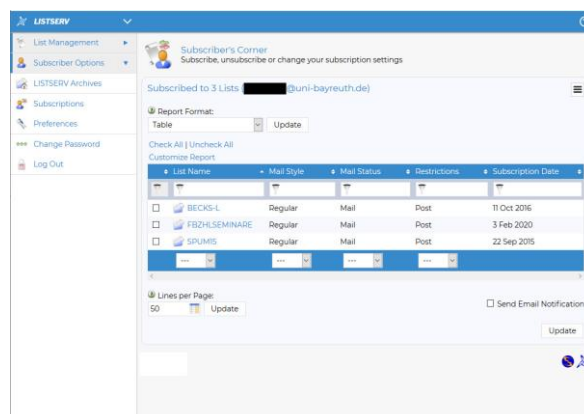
LISTSERV

List Management
Subscriber Options
LISTSERV Archives
Subscriptions
Preferences
Change Password
Log Out

Subscriber's Corner
Subscribe, unsubscribe or change your subscription settings

Subscribed to 3 Lists ([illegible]@uni-bayreuth.de)

Report Format:
Table
Update

Check All | Uncheck All
Customize Report

| | List Name | Mail Style | Mail Status | Restrictions | Subscription Date |
|---|---|---|---|---|---|
| | | | | | |
| ☐ | BECKS-L | Regular | Mail | Post | 11 Oct 2016 |
| ☐ | FBZHLSEMINARE | Regular | Mail | Post | 3 Feb 2020 |
| ☐ | SPUMIS | Regular | Mail | Post | 22 Sep 2015 |
| | --- | --- | --- | --- | |

Lines per Page:
50
Update

Send Email Notification

Update